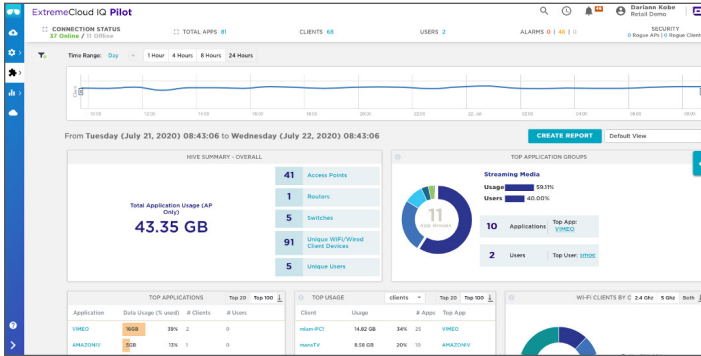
ExtremeCloud IQ Pilot

Dariann Kobe
Retail Demo

CONNECTION STATUS
37 Online / 11 Offline

TOTAL APPS 81

CLIENTS 68

USERS 2

ALARMS 0 | 48 | 0

SECURITY
0 Rogue APs | 0 Rogue Client

Time Range: Day 1 Hour 4 Hours 8 Hours 24 Hours

10:00 12:00 14:00 16:00 18:00 20:00 22. Jul 02:00 04:00 06:00 08:00

From Tuesday (July 21, 2020) 08:43:06 to Wednesday (July 22, 2020) 08:43:06

CREATE REPORT

Default View

HIVE SUMMARY - OVERALL

Total Application Usage (AP Only)

43.35 GB

| 41 | Access Points |
|---|---|
| 1 | Routers |
| 5 | Switches |
| 91 | Unique WiFi/Wired Client Devices |
| 5 | Unique Users |

TOP APPLICATION GROUPS

11
App Groups

Streaming Media
Usage 59.11%
Users 40.00%

10 Applications Top App: VIMEO

2 Users Top User: smoe

TOP APPLICATIONS Top 20 Top 100

| Application | Data Usage (% used) | # Clients | # Users |
|---|---|---|---|
| VIMEO | 16GB 39% | 2 | 0 |
| AMAZONIV | 5GB 13% | 1 | 0 |

TOP USAGE clients Top 20 Top 100

| Client | Usage | | # Apps | Top App |
|---|---|---|---|---|
| mlam-PC1 | 14.82 GB | 34% | 25 | VIMEO |
| monaTV | 8.56 GB | 20% | 10 | AMAZONIV |

WI-FI CLIENTS BY C 2.4 GHz 5 GHz Both